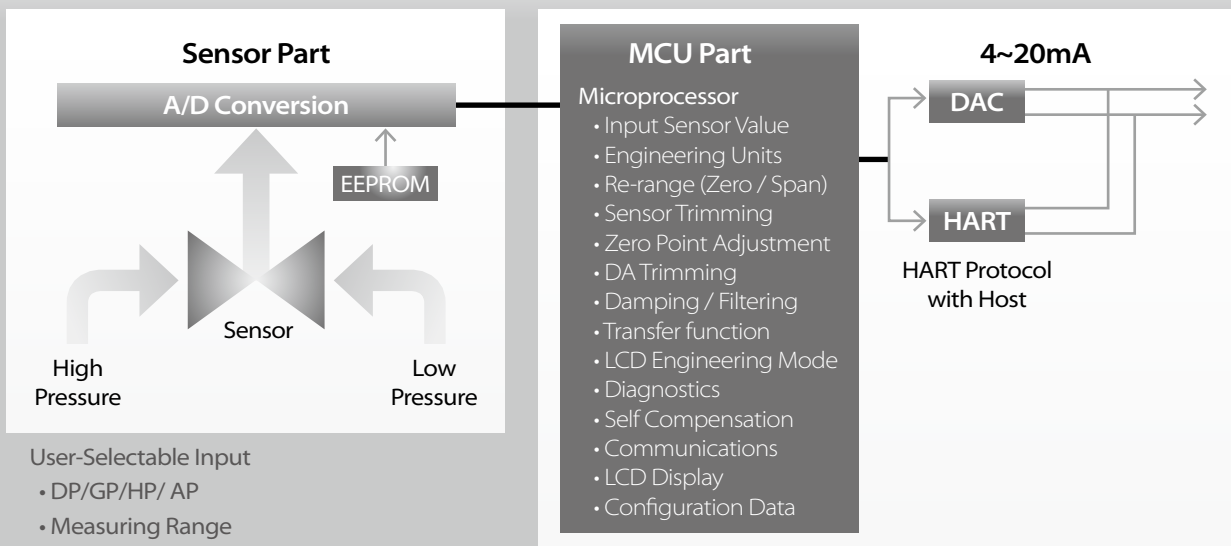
Sensor Part

A/D Conversion

EEPROM

Sensor

High Pressure

Low Pressure

User-Selectable Input
• DP/GP/HP/ AP
• Measuring Range

MCU Part

Microprocessor
• Input Sensor Value
• Engineering Units
• Re-range (Zero / Span)
• Sensor Trimming
• Zero Point Adjustment
• DA Trimming
• Damping / Filtering
• Transfer function
• LCD Engineering Mode
• Diagnostics
• Self Compensation
• Communications
• LCD Display
• Configuration Data

4~20mA

DAC

HART

HART Protocol with Host